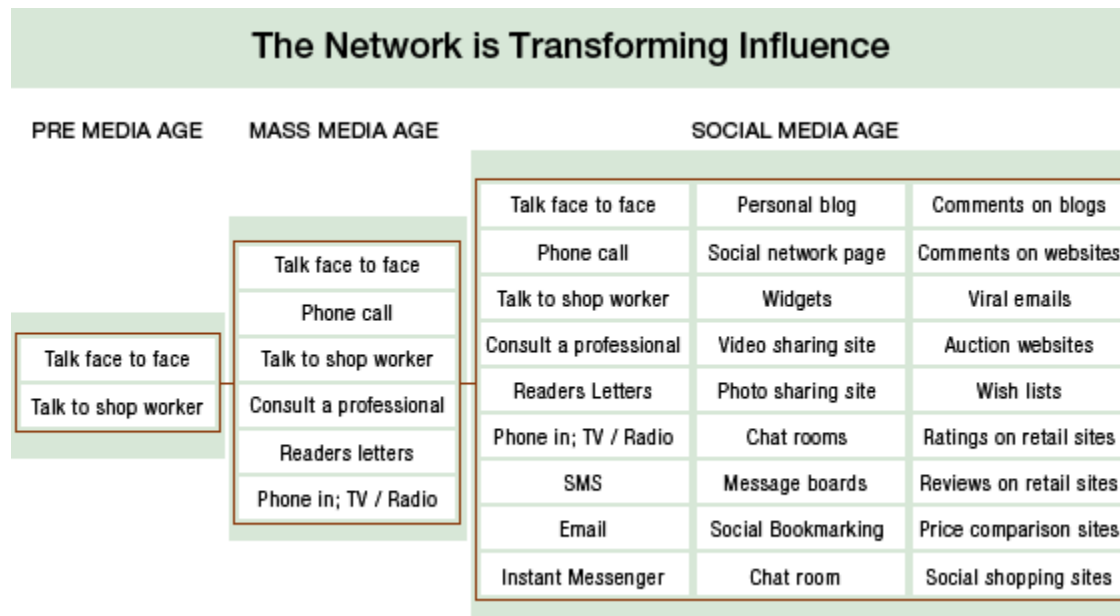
The Network is Transforming Influence

PRE MEDIA AGE

| Talk face to face |
|---|
| Talk to shop worker |

MASS MEDIA AGE

| Talk face to face |
|---|
| Phone call |
| Talk to shop worker |
| Consult a professional |
| Readers letters |
| Phone in; TV / Radio |

SOCIAL MEDIA AGE

| Talk face to face | Personal blog | Comments on blogs |
|---|---|---|
| Phone call | Social network page | Comments on websites |
| Talk to shop worker | Widgets | Viral emails |
| Consult a professional | Video sharing site | Auction websites |
| Readers Letters | Photo sharing site | Wish lists |
| Phone in; TV / Radio | Chat rooms | Ratings on retail sites |
| SMS | Message boards | Reviews on retail sites |
| Email | Social Bookmarking | Price comparison sites |
| Instant Messenger | Chat room | Social shopping sites |